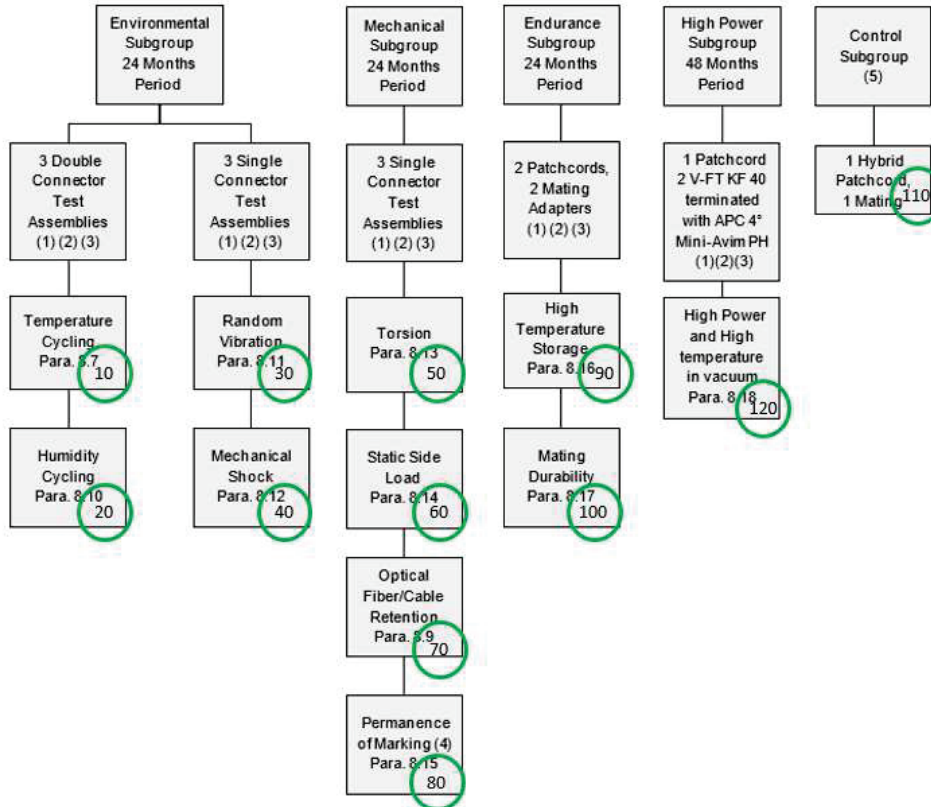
Environmental Subgroup 24 Months Period

3 Double Connector Test Assemblies (1) (2) (3)

Temperature Cycling Para. 8.7 10

Humidity Cycling Para. 8.10 20

3 Single Connector Test Assemblies (1) (2) (3)

Random Vibration Para. 8.11 30

Mechanical Shock Para. 8.12 40

Mechanical Subgroup 24 Months Period

3 Single Connector Test Assemblies (1) (2) (3)

Torsion Para. 8.13 50

Static Side Load Para. 8.14 60

Optical Fiber/Cable Retention Para. 8.9 70

Permanence of Marking (4) Para. 8.15 80

Endurance Subgroup 24 Months Period

2 Patchcords, 2 Mating Adapters (1) (2) (3)

High Temperature Storage Para. 8.16 90

Mating Durability Para. 8.17 100

High Power Subgroup 48 Months Period

1 Patchcord 2 V-FT KF 40 terminated with APC 4° Mini-Avim PH (1)(2)(3)

High Power and High temperature in vacuum Para. 8.18 120

Control Subgroup (5)

1 Hybrid Patchcord, 1 Mating 110